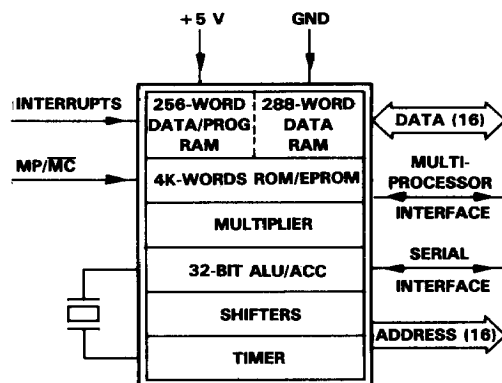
+5 V

GND

INTERRUPTS

MP/$\overline{MC}$

256-WORD DATA/PROG RAM

288-WORD DATA RAM

4K-WORDS ROM/EPROM

MULTIPLIER

32-BIT ALU/ACC

SHIFTERS

TIMER

DATA (16)

MULTI-PROCESSOR INTERFACE

SERIAL INTERFACE

ADDRESS (16)